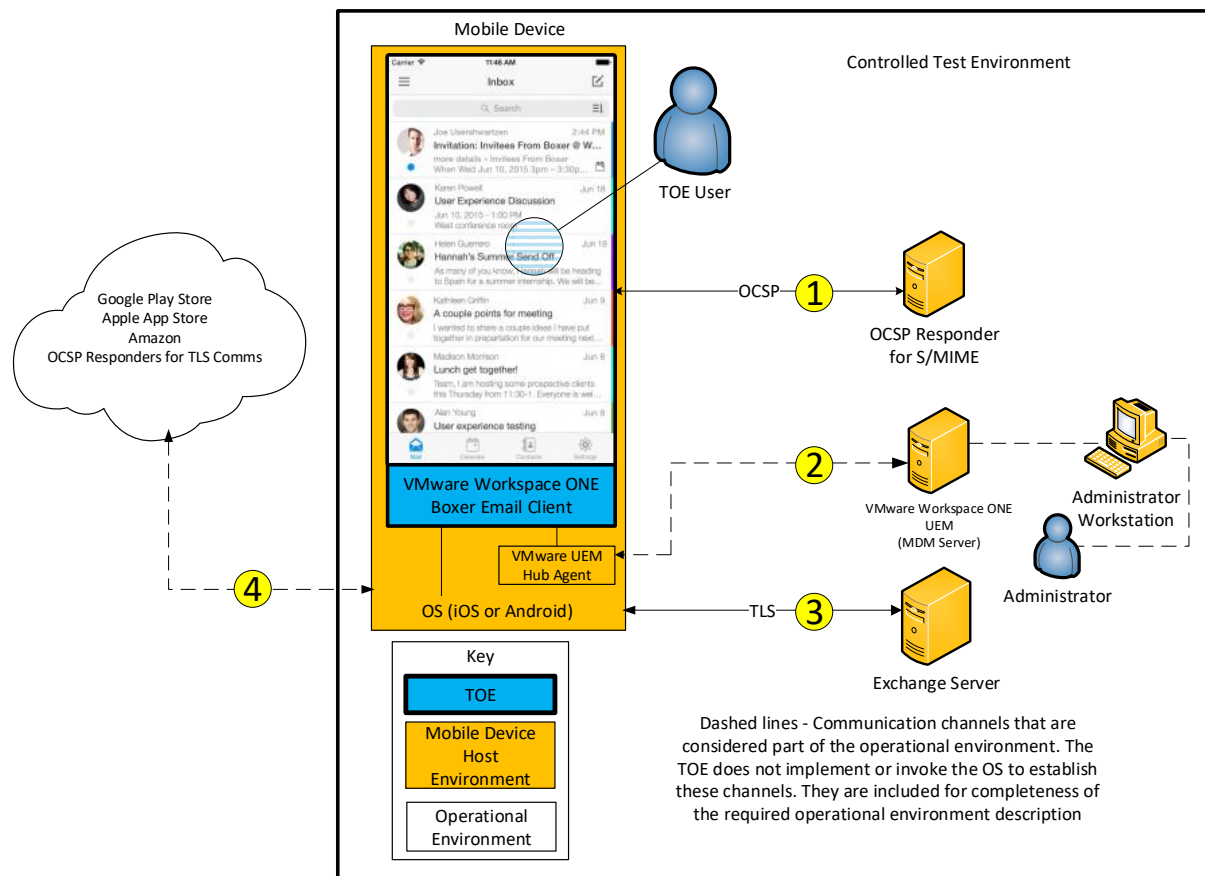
Mobile Device

Controlled Test Environment

Carrier 11:46 AM

Inbox

Search

Joe Usershwartzen 2:44 PM
Invitation: Invitees From Boxer @ W...
more details » Invitees From Boxer
When Wed Jun 10, 2015 3pm – 3:30p...

Karen Powell Jun 18
User Experience Discussion
Jun 10, 2015 - 1:00 PM
West conference room

Helen Guerrero Jun 18
Hannah's Summer Send Off...
As many of you know, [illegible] will be heading to Spain for a summer internship. We will be...

Kathleen Griffin Jun 9
A couple points for meeting
I wanted to share a couple ideas I have put together in preparation for our meeting next...

Madison Morrison Jun 8
Lunch get together!
Team, I am hosting some prospective clients this Thursday from 11:30-1. Everyone is wel...

Alan Young Jun 8
User experience testing

Mail Calendar Contacts Settings

TOE User

OCSP

1

OCSP Responder for S/MIME

Google Play Store
Apple App Store
Amazon
OCSP Responders for TLS Comms

VMware Workspace ONE Boxer Email Client

2

VMware Workspace ONE UEM (MDM Server)

Administrator Workstation

Administrator

VMware UEM Hub Agent

4

OS (iOS or Android)

TLS

3

Exchange Server

Key

TOE

Mobile Device Host Environment

Operational Environment

Dashed lines - Communication channels that are considered part of the operational environment. The TOE does not implement or invoke the OS to establish these channels. They are included for completeness of the required operational environment description